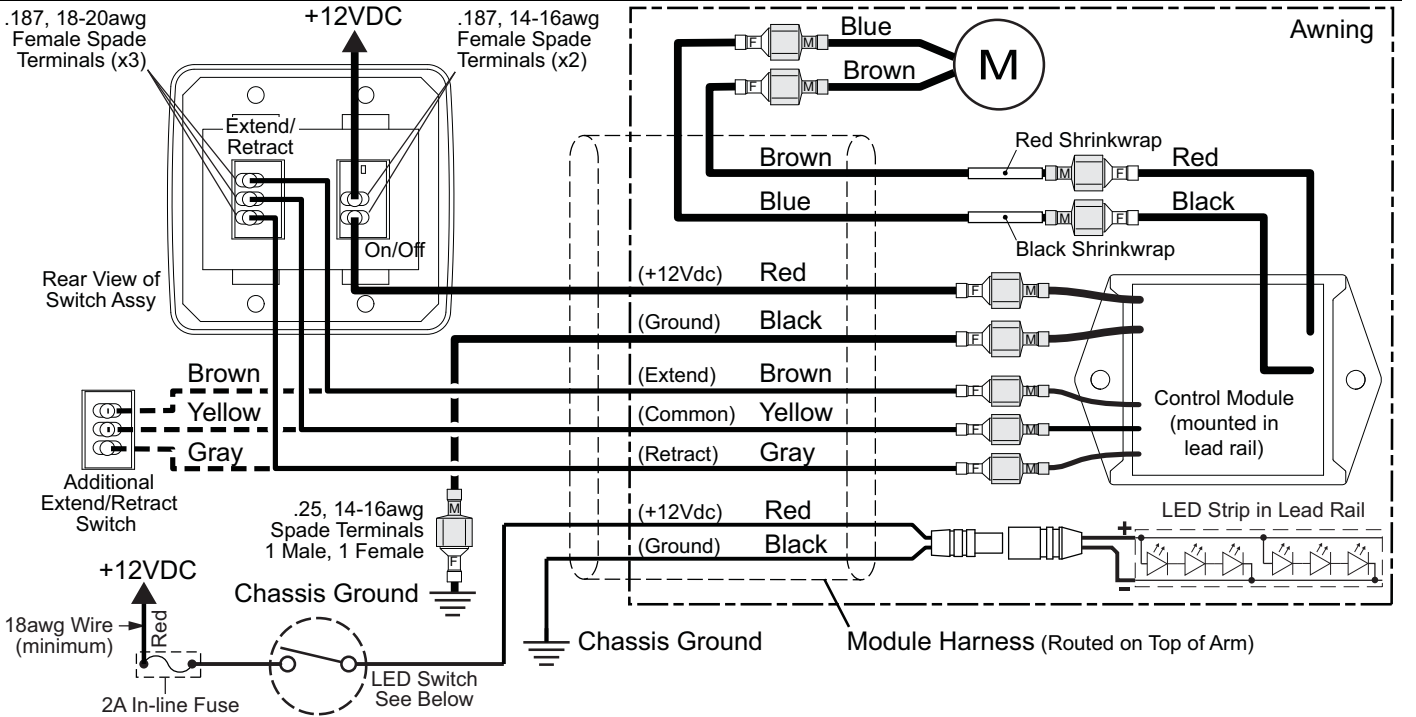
.187, 18-20awg Female Spade Terminals (x3)

+12VDC

.187, 14-16awg Female Spade Terminals (x2)

Awning

Blue

Brown

M

F M

F M

Extend/ Retract

On/Off

Rear View of Switch Assy

Brown

Red Shrinkwrap

Red

Blue

Black

Black Shrinkwrap

M F

M F

(+12Vdc) Red

(Ground) Black

(Extend) Brown

(Common) Yellow

(Retract) Gray

F M

F M

F M

F M

F M

Control Module (mounted in lead rail)

Brown

Yellow

Gray

Additional Extend/Retract Switch

.25, 14-16awg Spade Terminals 1 Male, 1 Female

M

F

(+12Vdc) Red

(Ground) Black

LED Strip in Lead Rail

+

-

+12VDC

18awg Wire (minimum)

Red

2A In-line Fuse

Chassis Ground

LED Switch See Below

Chassis Ground

Module Harness (Routed on Top of Arm)